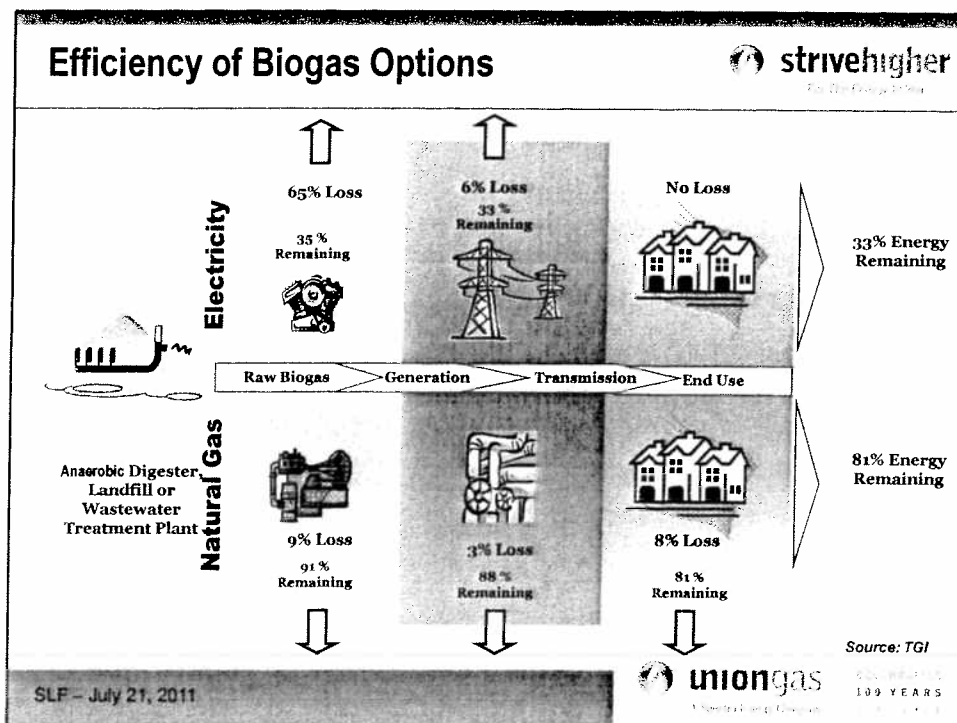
Efficiency of Biogas Options

strivehigher

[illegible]

Electricity

65% Loss

35 % Remaining

6% Loss

33 % Remaining

No Loss

33% Energy Remaining

Raw Biogas

Generation

Transmission

End Use

Natural Gas

Anaerobic Digester, Landfill or Wastewater Treatment Plant

9% Loss

91 % Remaining

3% Loss

88 % Remaining

8% Loss

81 % Remaining

81% Energy Remaining

Source: TGI

SLF – July 21, 2011

uniongas

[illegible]

100 YEARS